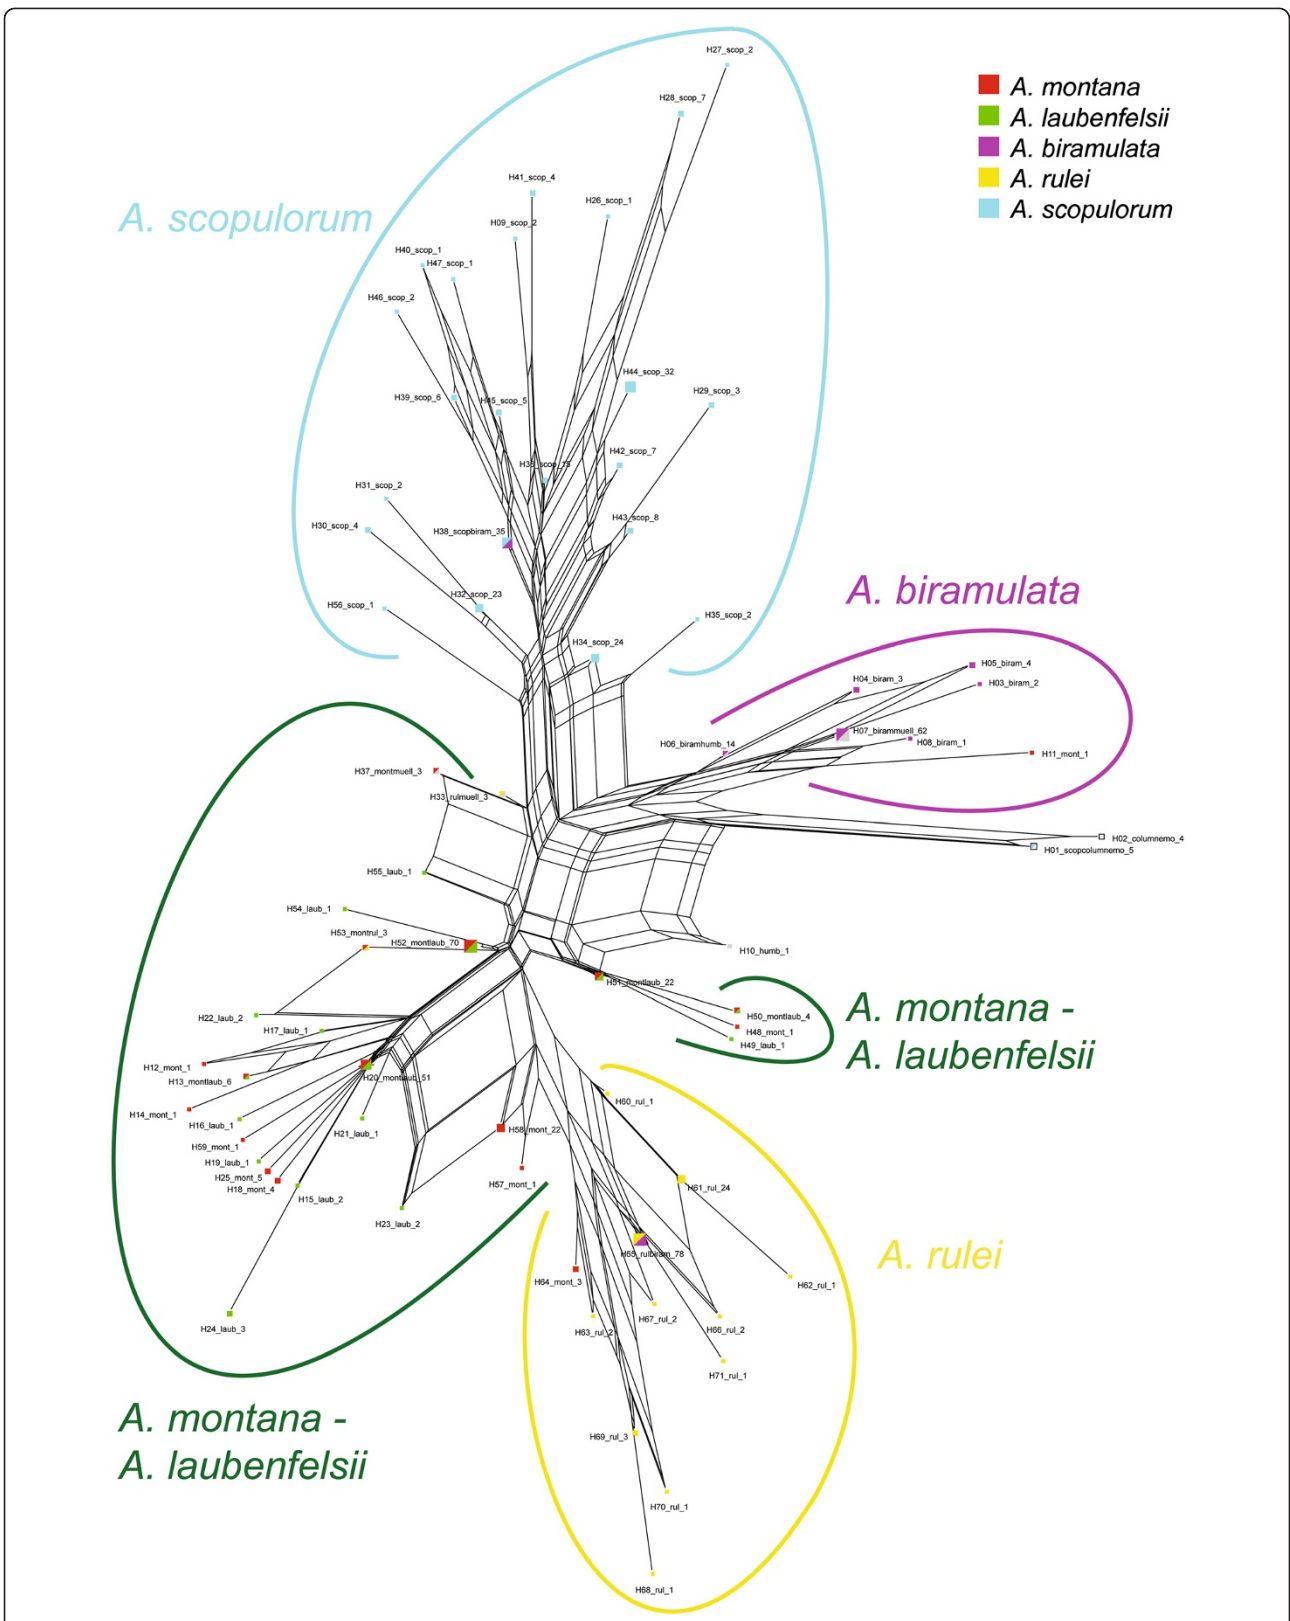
A. montana
A. laubenfelsii
A. biramulata
A. rulei
A. scopulorum

A. scopulorum

H27_scop_2
H28_scop_7
H41_scop_4
H26_scop_1
H09_scop_2
H40_scop_1
H47_scop_1
H46_scop_2
H44_scop_32
H29_scop_3
H39_scop_6
H45_scop_5
H42_scop_7
H36_scop_15
H31_scop_2
H43_scop_8
H30_scop_4
H38_scopbiram_35
H32_scop_23
H56_scop_1
H35_scop_2
H34_scop_24

A. biramulata

H05_biram_4
H04_biram_3
H03_biram_2
H07_birammuell_62
H06_biramhumb_14
H08_biram_1
H11_mont_1
H37_montmuell_3
H33_rulmuell_3
H02_columnemo_4
H01_scopcolumnemo_5
H55_laub_1
H54_laub_1
H53_montrul_3
H52_montlaub_70
H10_humb_1
H51_montlaub_22
H22_laub_2
H17_laub_1
H50_montlaub_4
H48_mont_1
H49_laub_1

A. montana -
A. laubenfelsii

H12_mont_1
H13_montlaub_6
H20_montlaub_51
H14_mont_1
H60_rul_1
H16_laub_1
H21_laub_1
H58_mont_22
H59_mont_1
H19_laub_1
H25_mont_5
H18_mont_4
H57_mont_1
H61_rul_24
H15_laub_2
H23_laub_2
H65_rulbiram_78

A. rulei

H64_mont_3
H62_rul_1
H24_laub_3
H67_rul_2
H63_rul_2
H66_rul_2
H71_rul_1

A. montana -
A. laubenfelsii

H69_rul_3
H70_rul_1
H68_rul_1